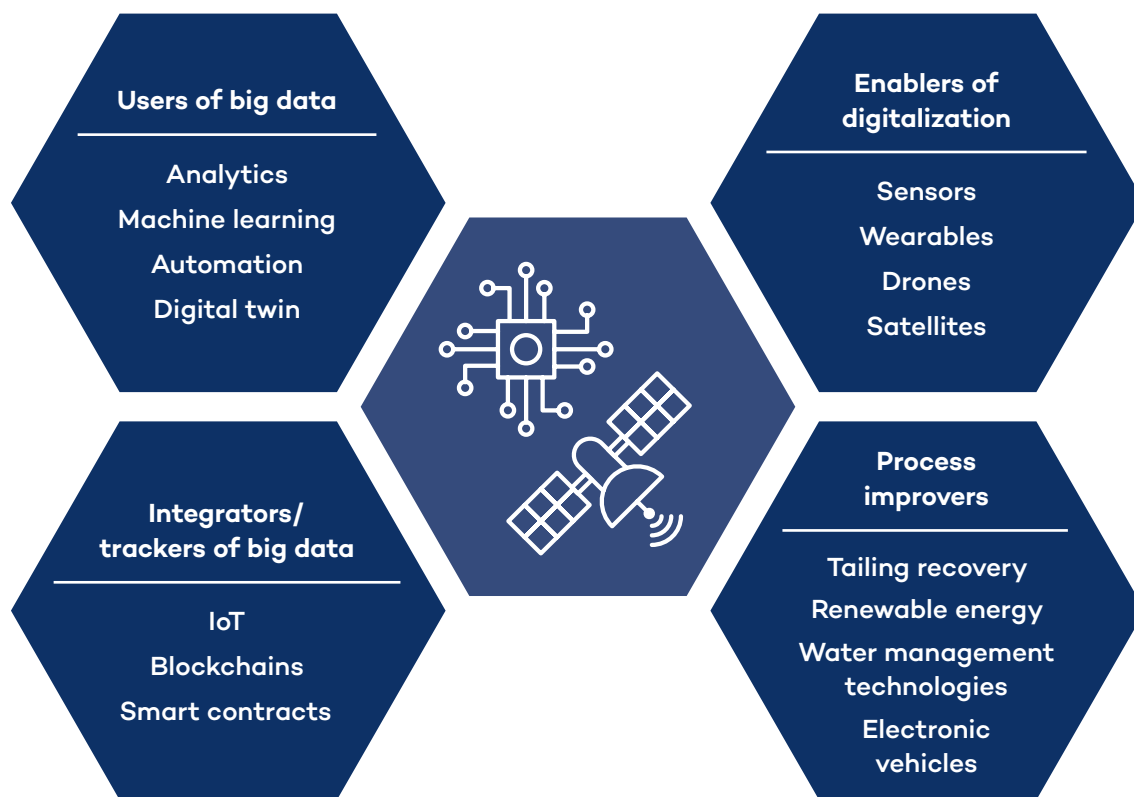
Users of big data

Analytics
Machine learning
Automation
Digital twin

Enablers of digitalization

Sensors
Wearables
Drones
Satellites

Integrators/ trackers of big data

IoT
Blockchains
Smart contracts

Process improvers

Tailing recovery
Renewable energy
Water management technologies
Electronic vehicles